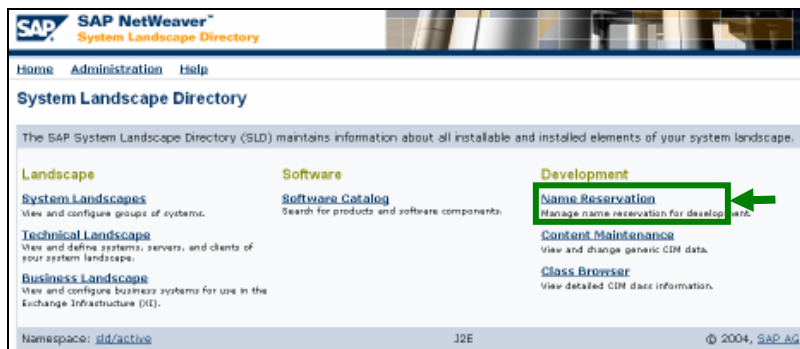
SAP NetWeaver™
System Landscape Directory

Home Administration Help

System Landscape Directory

The SAP System Landscape Directory (SLD) maintains information about all installable and installed elements of your system landscape.

Landscape

System Landscapes
View and configure groups of systems.

Technical Landscape
View and define systems, servers, and clients of your system landscape.

Business Landscape
View and configure business systems for use in the Exchange Infrastructure (XI).

Software

Software Catalog
Search for products and software components.

Development

Name Reservation
Manage name reservation for development.

Content Maintenance
View and change generic CIM data.

Class Browser
View detailed CIM class information.

Namespace: sld/active J2E © 2004, SAP AG